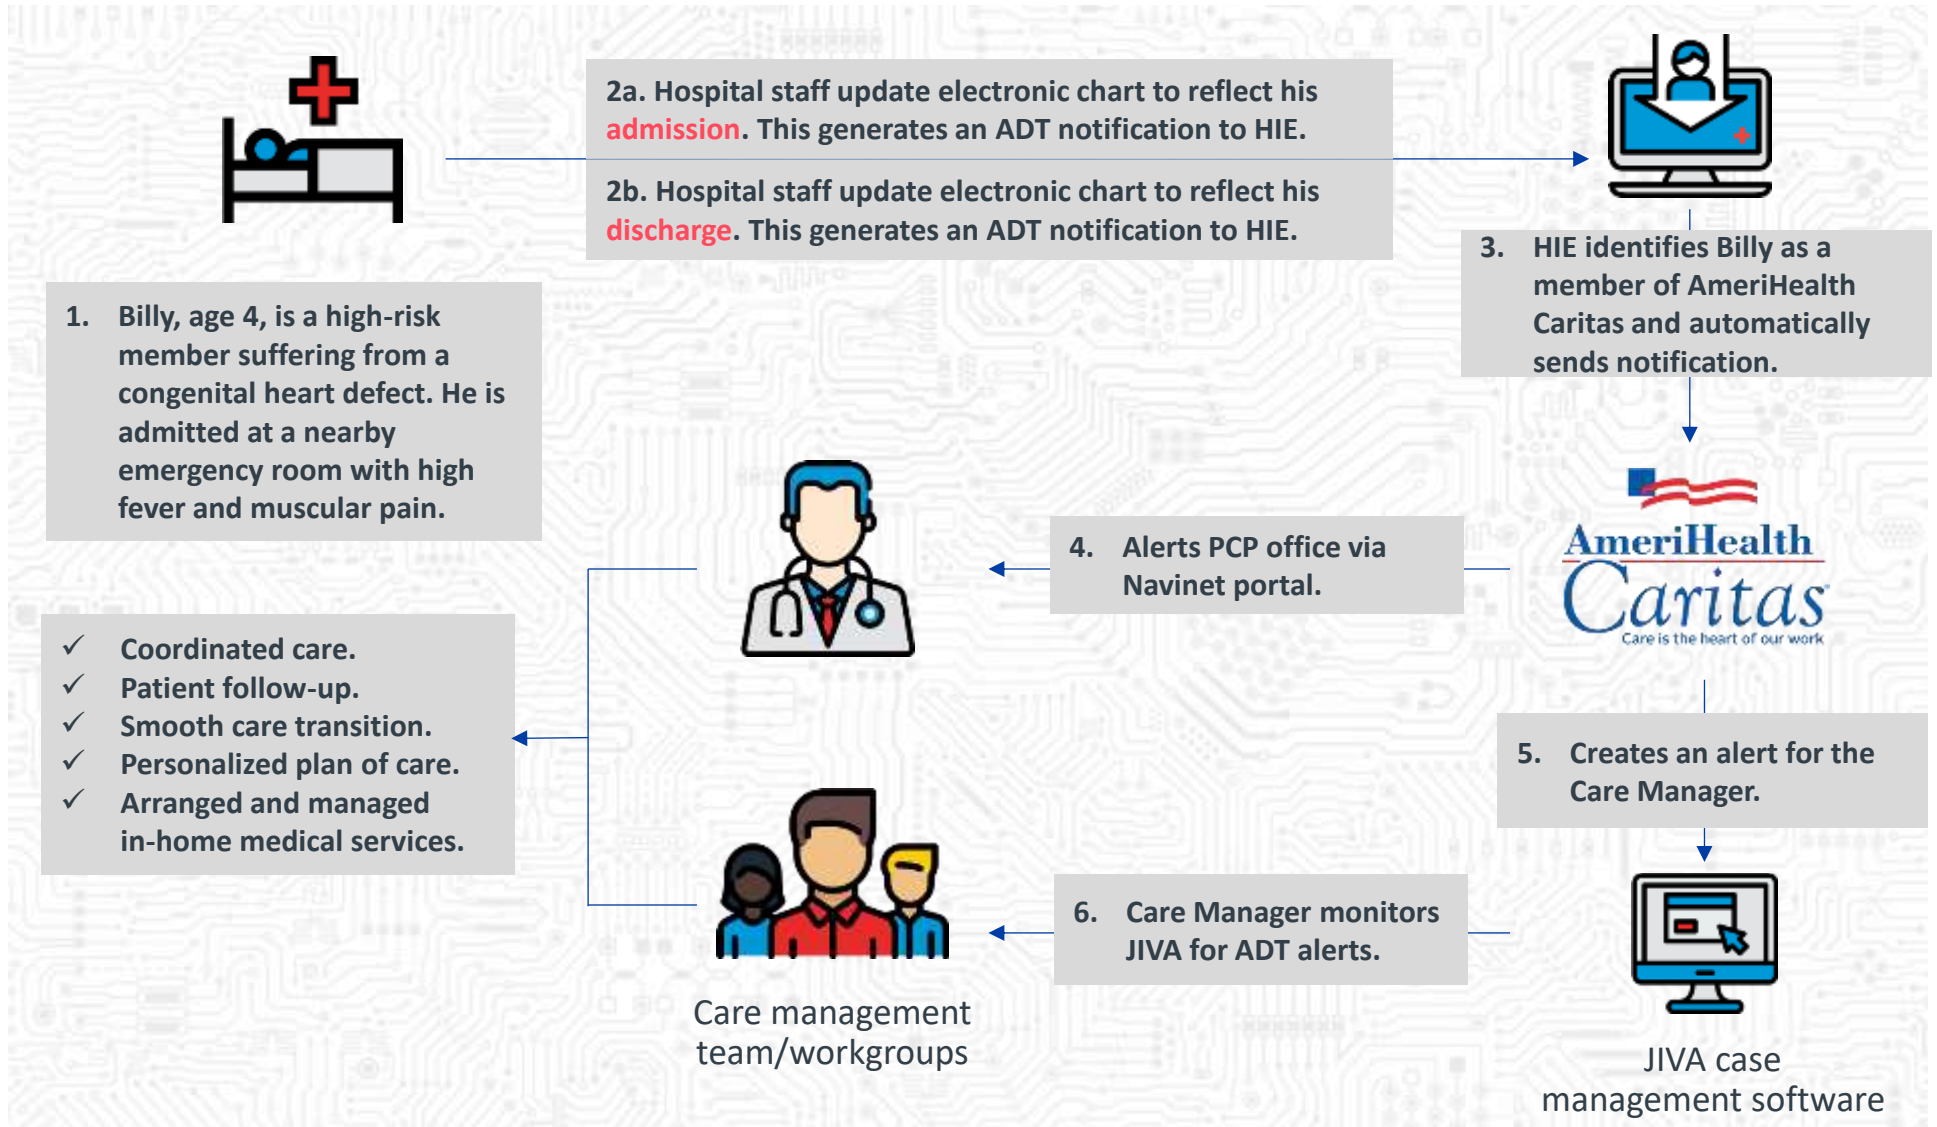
2a. Hospital staff update electronic chart to reflect his admission. This generates an ADT notification to HIE.

2b. Hospital staff update electronic chart to reflect his discharge. This generates an ADT notification to HIE.

3. HIE identifies Billy as a member of AmeriHealth Caritas and automatically sends notification.

1. Billy, age 4, is a high-risk member suffering from a congenital heart defect. He is admitted at a nearby emergency room with high fever and muscular pain.

4. Alerts PCP office via Navinet portal.

AmeriHealth Caritas
Care is the heart of our work

✓ Coordinated care.
✓ Patient follow-up.
✓ Smooth care transition.
✓ Personalized plan of care.
✓ Arranged and managed in-home medical services.

5. Creates an alert for the Care Manager.

6. Care Manager monitors JIVA for ADT alerts.

Care management team/workgroups

JIVA case management software